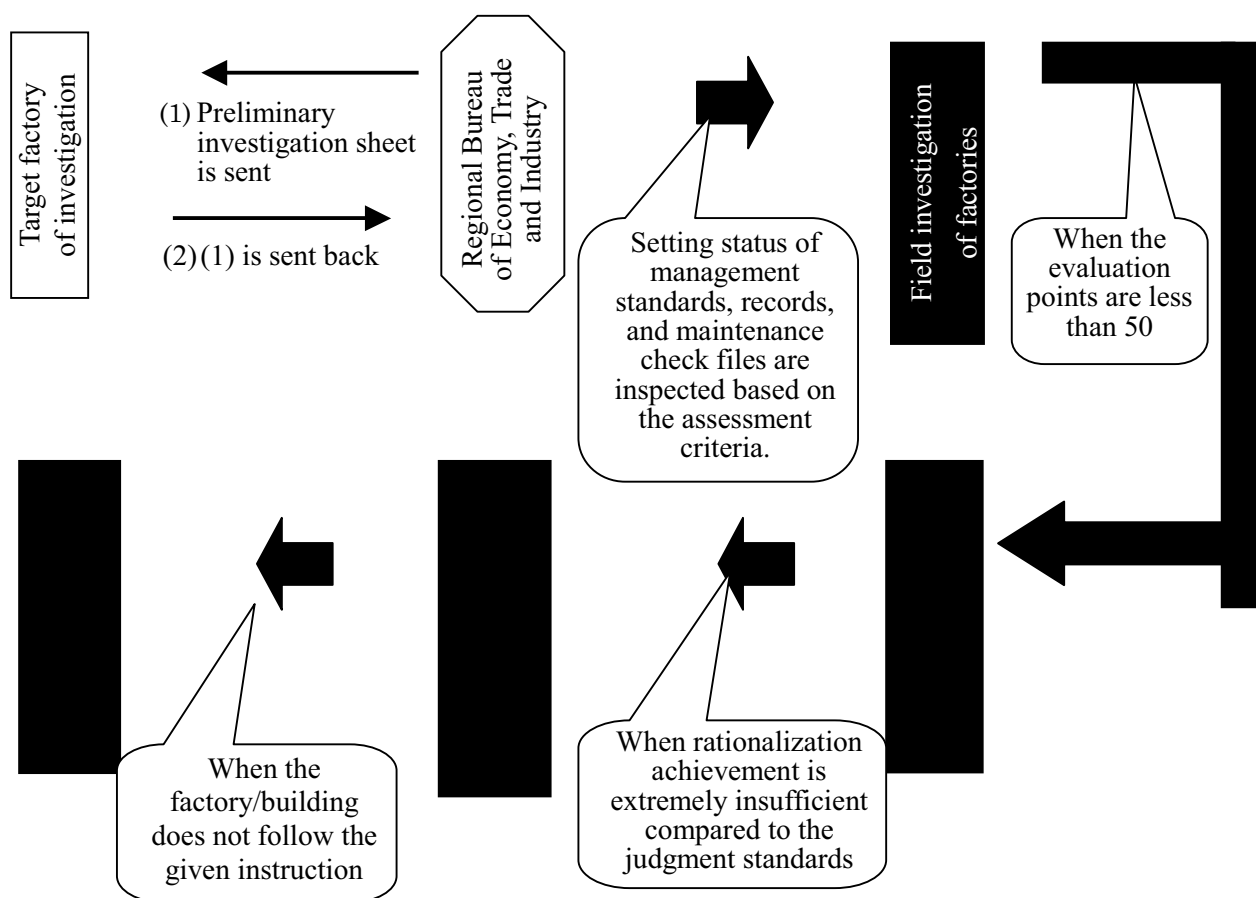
Target factory of investigation

(1) Preliminary investigation sheet is sent

(2) (1) is sent back

Regional Bureau of Economy, Trade and Industry

Setting status of management standards, records, and maintenance check files are inspected based on the assessment criteria.

Field investigation of factories

When the evaluation points are less than 50

When the factory/building does not follow the given instruction

When rationalization achievement is extremely insufficient compared to the judgment standards